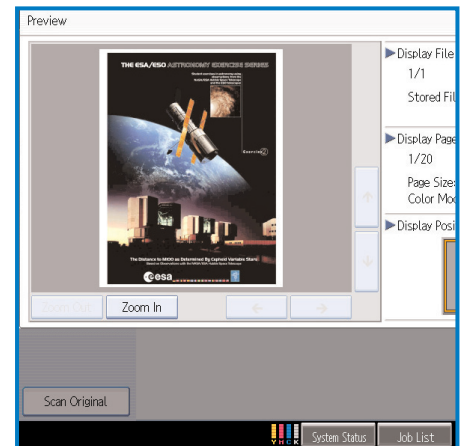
Preview

THE ESA/ESO ASTRONOMY EXERCISE SERIES

Exercise 2

The Distance to M100 as Determined by Cepheid Variable Stars

esa

Zoom Out

Zoom In

▶Display File

1/1

Stored Fil

▶Display Page

1/20

Page Size:

Color Mo

▶Display Posi

Scan Original

Y M C K

System Status

Job List